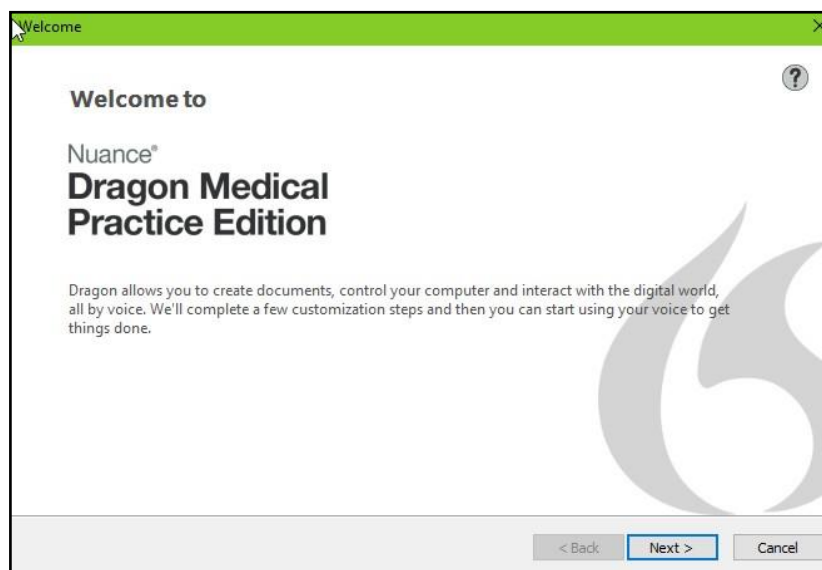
Welcome

?

Welcome to

Nuance®
Dragon Medical Practice Edition

Dragon allows you to create documents, control your computer and interact with the digital world, all by voice. We'll complete a few customization steps and then you can start using your voice to get things done.

< Back | Next > | Cancel